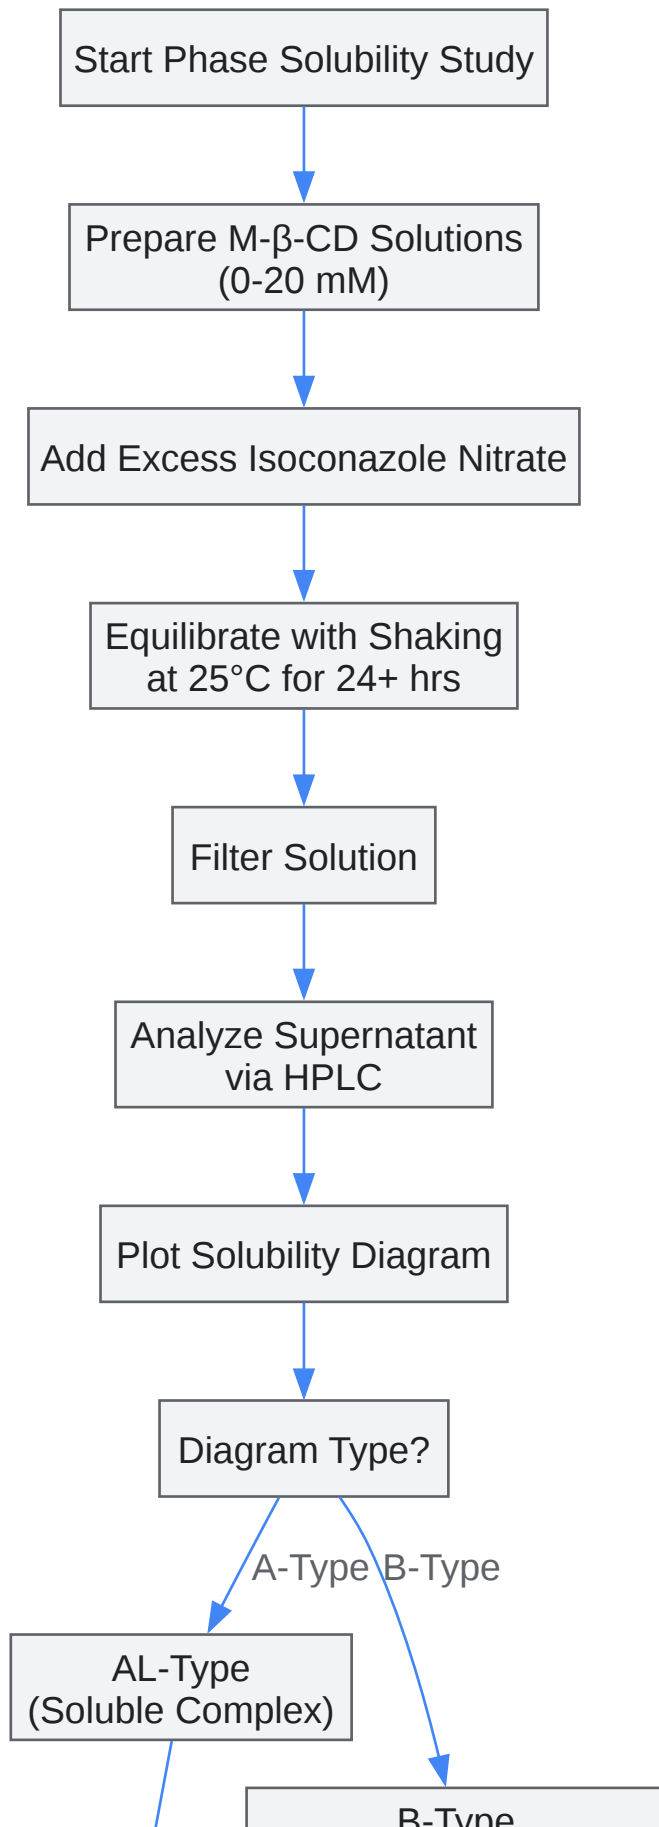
Start Phase Solubility Study

Prepare M-β-CD Solutions (0-20 mM)

Add Excess Isoconazole Nitrate

Equilibrate with Shaking at 25°C for 24+ hrs

Filter Solution

Analyze Supernatant via HPLC

Plot Solubility Diagram

Diagram Type?

A-Type

B-Type

AL-Type (Soluble Complex)

B-Type